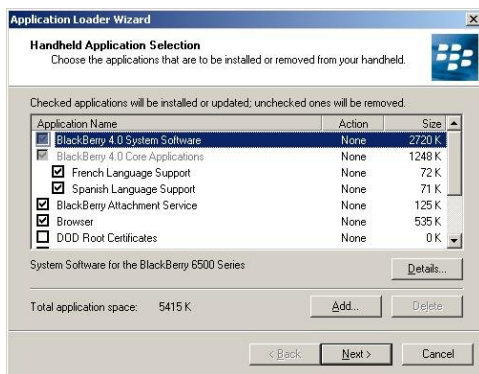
Application Loader Wizard

Handheld Application Selection
Choose the applications that are to be installed or removed from your handheld.

Checked applications will be installed or updated; unchecked ones will be removed.

| Application Name | Action | Size |
|---|---|---|
| BlackBerry 4.0 System Software | None | 2720 K |
| BlackBerry 4.0 Core Applications | None | 1248 K |
| French Language Support | None | 72 K |
| Spanish Language Support | None | 71 K |
| BlackBerry Attachment Service | None | 125 K |
| Browser | None | 535 K |
| DOD Root Certificates | None | 0 K |

System Software for the BlackBerry 6500 Series

Details...

Total application space: 5415 K

Add... Delete

< Back Next > Cancel